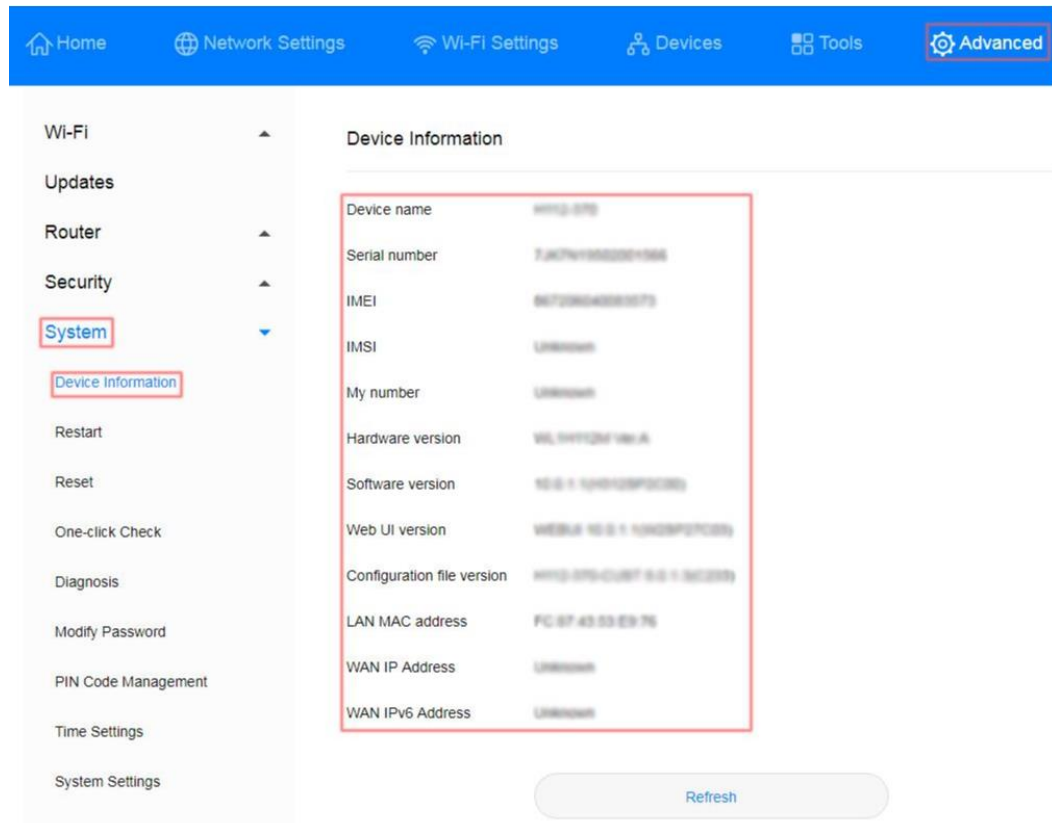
Home Network Settings Wi-Fi Settings Devices Tools Advanced

Wi-Fi
Updates
Router
Security
System
Device Information
Restart
Reset
One-click Check
Diagnosis
Modify Password
PIN Code Management
Time Settings
System Settings

Device Information

| | |
|---|---|
| Device name | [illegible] |
| Serial number | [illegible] |
| IMEI | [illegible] |
| IMSI | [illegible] |
| My number | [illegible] |
| Hardware version | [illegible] |
| Software version | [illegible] |
| Web UI version | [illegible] |
| Configuration file version | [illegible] |
| LAN MAC address | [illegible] |
| WAN IP Address | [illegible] |
| WAN IPv6 Address | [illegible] |

Refresh